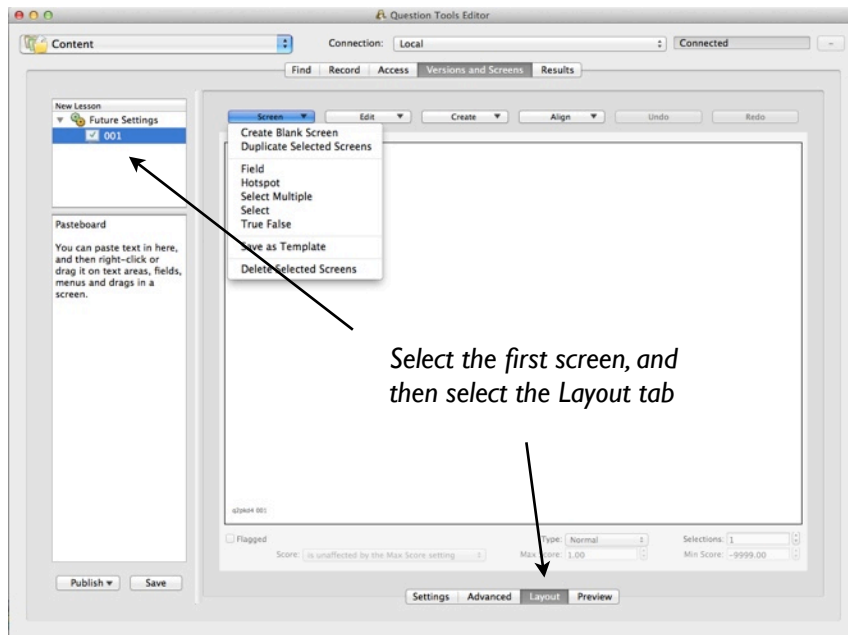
Question Tools Editor

Content

Connection: Local

Connected

Find | Record | Access | Versions and Screens | Results

New Lesson
Future Settings
001

Screen
Edit
Create
Align
Undo
Redo

Create Blank Screen
Duplicate Selected Screens

Field
Hotspot
Select Multiple
Select
True False

Save as Template

Delete Selected Screens

Pasteboard

You can paste text in here, and then right-click or drag it on text areas, fields, menus and drags in a screen.

Select the first screen, and then select the Layout tab

q2pk04 001

Flagged
Score: is unaffected by the Max Score setting
Type: Normal
Max Score: 1.00
Selections: 1
Min Score: -9999.00

Publish
Save

Settings | Advanced | Layout | Preview